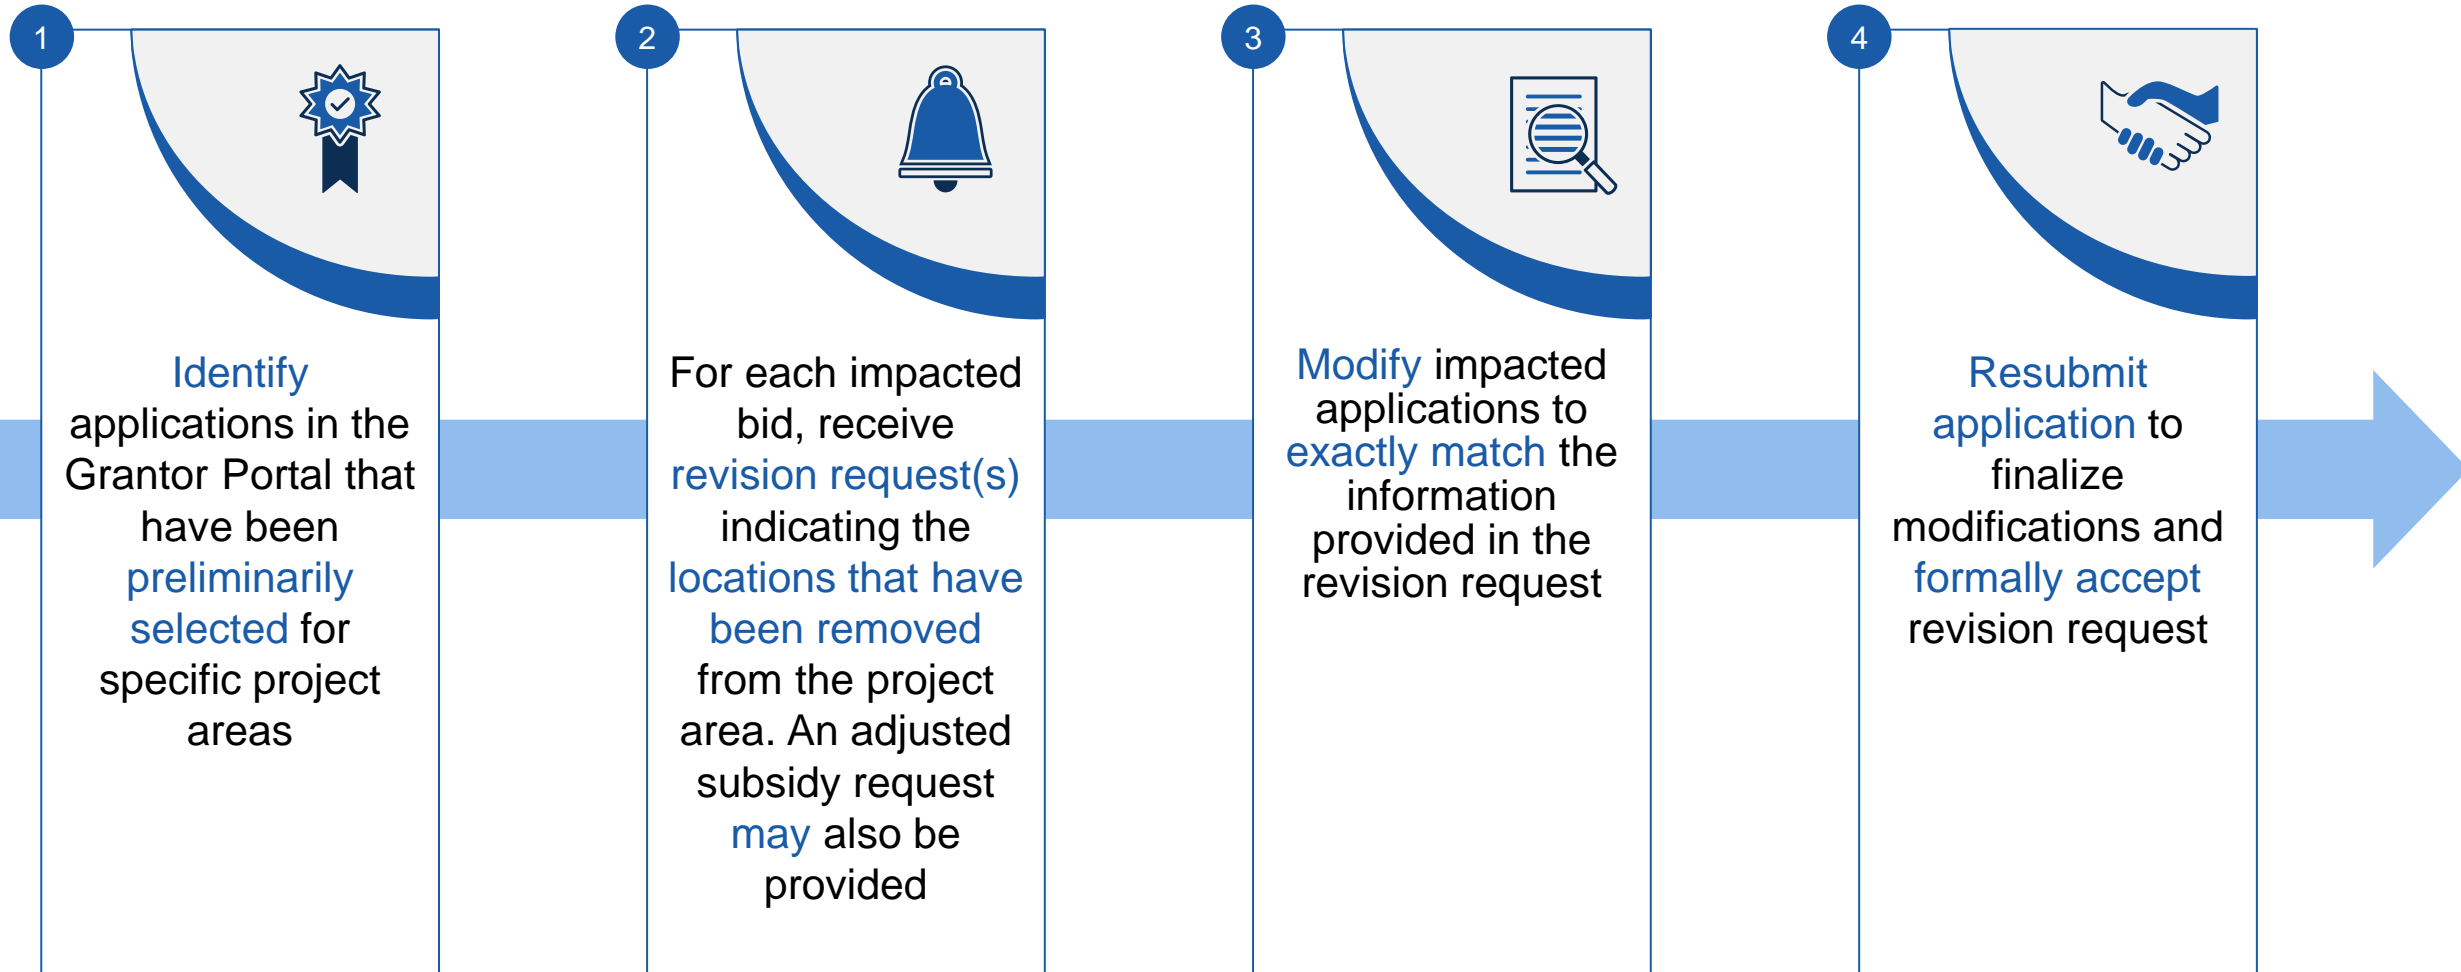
1

Identify applications in the Grantor Portal that have been preliminarily selected for specific project areas

2

For each impacted bid, receive revision request(s) indicating the locations that have been removed from the project area. An adjusted subsidy request may also be provided

3

Modify impacted applications to exactly match the information provided in the revision request

4

Resubmit application to finalize modifications and formally accept revision request